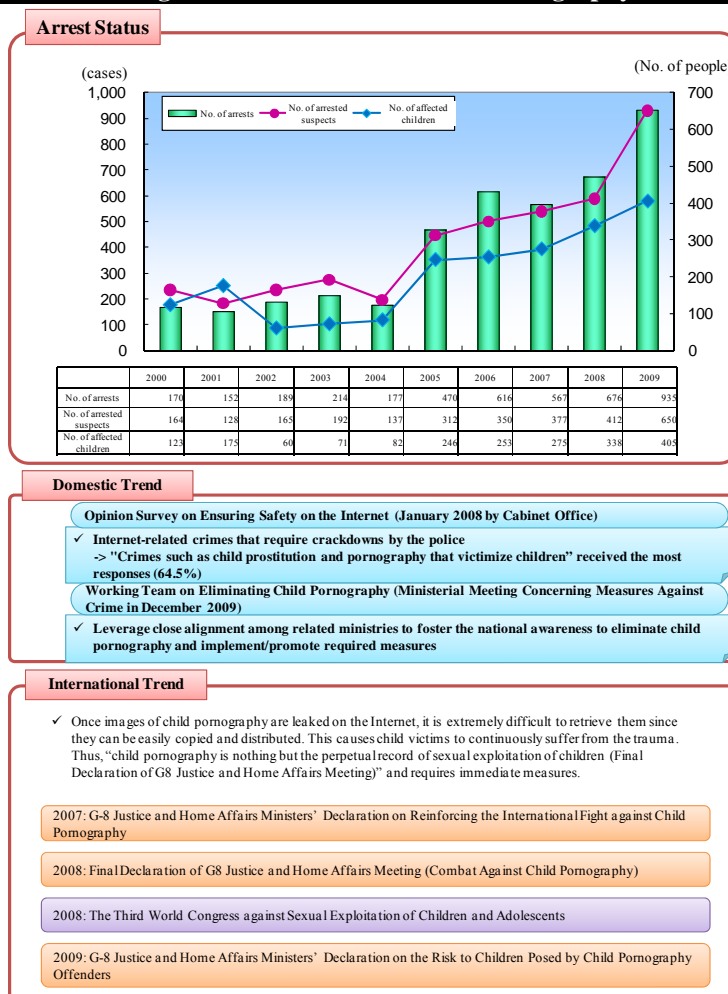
Arrest Status

(cases)

(No. of people

1,000
900
800
700
600
500
400
300
200
100
0

700
600
500
400
300
200
100
0

No. of arrests
No. of arrested suspects
No. of affected children

| | 2000 | 2001 | 2002 | 2003 | 2004 | 2005 | 2006 | 2007 | 2008 | 2009 |
|---|---|---|---|---|---|---|---|---|---|---|
| No. of arrests | 170 | 152 | 189 | 214 | 177 | 470 | 616 | 567 | 676 | 935 |
| No. of arrested suspects | 164 | 128 | 165 | 192 | 137 | 312 | 350 | 377 | 412 | 650 |
| No. of affected children | 123 | 175 | 60 | 71 | 82 | 246 | 253 | 275 | 338 | 405 |

Domestic Trend

Opinion Survey on Ensuring Safety on the Internet (January 2008 by Cabinet Office)

✓ Internet-related crimes that require crackdowns by the police
-> "Crimes such as child prostitution and pornography that victimize children" received the most responses (64.5%)

Working Team on Eliminating Child Pornography (Ministerial Meeting Concerning Measures Against Crime in December 2009)

✓ Leverage close alignment among related ministries to foster the national awareness to eliminate child pornography and implement/promote required measures

International Trend

✓ Once images of child pornography are leaked on the Internet, it is extremely difficult to retrieve them since they can be easily copied and distributed. This causes child victims to continuously suffer from the trauma. Thus, "child pornography is nothing but the perpetual record of sexual exploitation of children (Final Declaration of G8 Justice and Home Affairs Meeting)" and requires immediate measures.

2007: G-8 Justice and Home Affairs Ministers' Declaration on Reinforcing the International Fight against Child Pornography

2008: Final Declaration of G8 Justice and Home Affairs Meeting (Combat Against Child Pornography)

2008: The Third World Congress against Sexual Exploitation of Children and Adolescents

2009: G-8 Justice and Home Affairs Ministers' Declaration on the Risk to Children Posed by Child Pornography Offenders